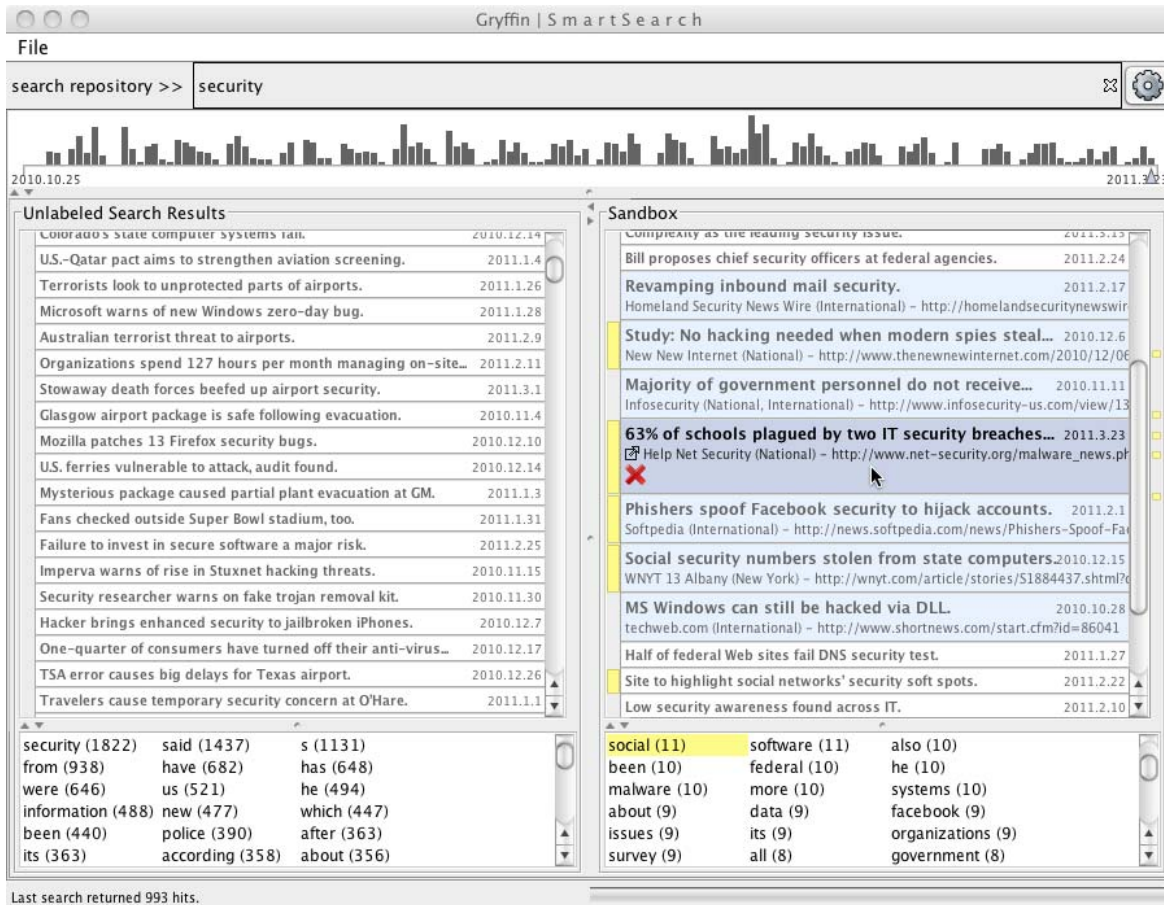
Gryffin | SmartSearch

File

search repository >> security

2010.10.25

2011.3.23

Unlabeled Search Results

| | |
|---|---|
| Colorado's state computer systems fail. | 2010.12.14 |
| U.S.-Qatar pact aims to strengthen aviation screening. | 2011.1.4 |
| Terrorists look to unprotected parts of airports. | 2011.1.26 |
| Microsoft warns of new Windows zero-day bug. | 2011.1.28 |
| Australian terrorist threat to airports. | 2011.2.9 |
| Organizations spend 127 hours per month managing on-site... | 2011.2.11 |
| Stowaway death forces beefed up airport security. | 2011.3.1 |
| Glasgow airport package is safe following evacuation. | 2010.11.4 |
| Mozilla patches 13 Firefox security bugs. | 2010.12.10 |
| U.S. ferries vulnerable to attack, audit found. | 2010.12.14 |
| Mysterious package caused partial plant evacuation at GM. | 2011.1.3 |
| Fans checked outside Super Bowl stadium, too. | 2011.1.31 |
| Failure to invest in secure software a major risk. | 2011.2.25 |
| Imperva warns of rise in Stuxnet hacking threats. | 2010.11.15 |
| Security researcher warns on fake trojan removal kit. | 2010.11.30 |
| Hacker brings enhanced security to jailbroken iPhones. | 2010.12.7 |
| One-quarter of consumers have turned off their anti-virus... | 2010.12.17 |
| TSA error causes big delays for Texas airport. | 2010.12.26 |
| Travelers cause temporary security concern at O'Hare. | 2011.1.1 |

Sandbox

Complexity as the leading security issue. 2011.3.15
Bill proposes chief security officers at federal agencies. 2011.2.24
Revamping inbound mail security. 2011.2.17
Homeland Security News Wire (International) - http://homelandsecuritynewswir
Study: No hacking needed when modern spies steal... 2010.12.6
New New Internet (National) - http://www.thenewnewinternet.com/2010/12/06
Majority of government personnel do not receive... 2010.11.11
Infosecurity (National, International) - http://www.infosecurity-us.com/view/13
63% of schools plagued by two IT security breaches... 2011.3.23
Help Net Security (National) - http://www.net-security.org/malware_news.ph
Phishers spoof Facebook security to hijack accounts. 2011.2.1
Softpedia (International) - http://news.softpedia.com/news/Phishers-Spoof-Fa
Social security numbers stolen from state computers. 2010.12.15
WNYT 13 Albany (New York) - http://wnyt.com/article/stories/S1884437.shtml?
MS Windows can still be hacked via DLL. 2010.10.28
techweb.com (International) - http://www.shortnews.com/start.cfm?id=86041
Half of federal Web sites fail DNS security test. 2011.1.27
Site to highlight social networks' security soft spots. 2011.2.22
Low security awareness found across IT. 2011.2.10

| | | |
|---|---|---|
| security (1822) | said (1437) | s (1131) |
| from (938) | have (682) | has (648) |
| were (646) | us (521) | he (494) |
| information (488) | new (477) | which (447) |
| been (440) | police (390) | after (363) |
| its (363) | according (358) | about (356) |

| | | |
|---|---|---|
| social (11) | software (11) | also (10) |
| been (10) | federal (10) | he (10) |
| malware (10) | more (10) | systems (10) |
| about (9) | data (9) | facebook (9) |
| issues (9) | its (9) | organizations (9) |
| survey (9) | all (8) | government (8) |

Last search returned 993 hits.